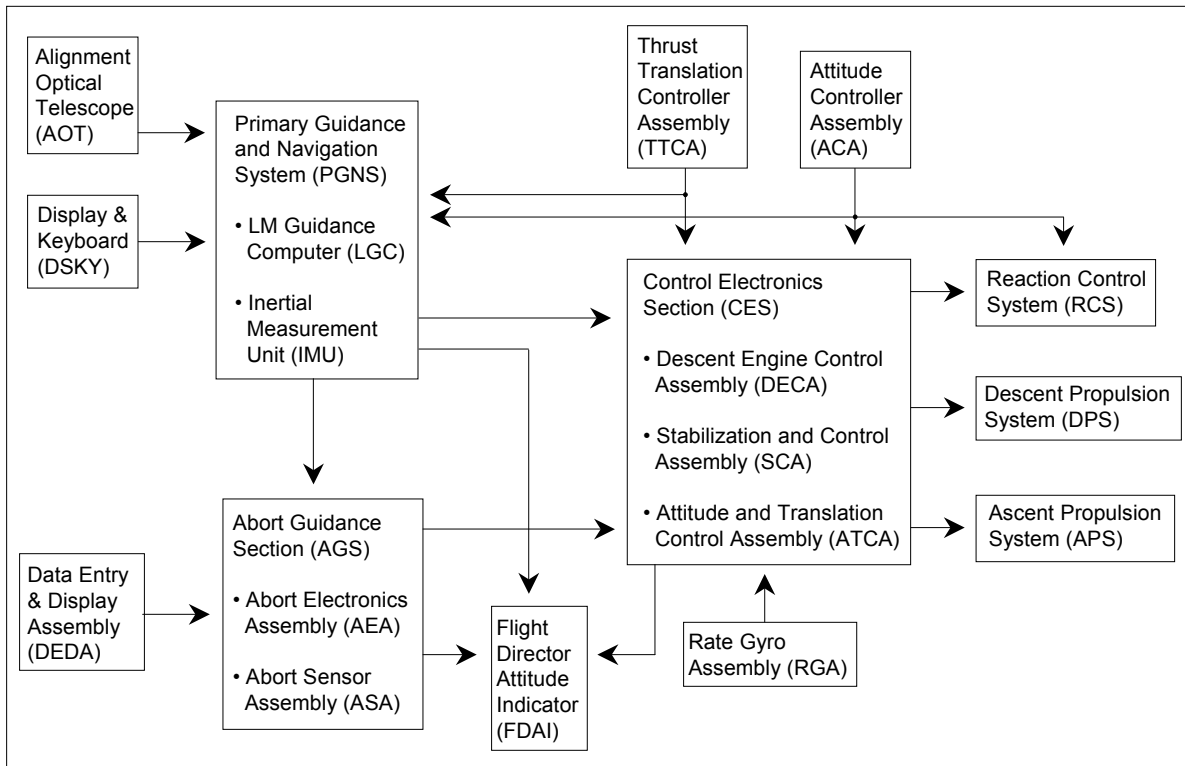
Alignment Optical Telescope (AOT)

Display & Keyboard (DSKY)

Primary Guidance and Navigation System (PGNS)

• LM Guidance Computer (LGC)

• Inertial Measurement Unit (IMU)

Thrust Translation Controller Assembly (TTCA)

Attitude Controller Assembly (ACA)

Control Electronics Section (CES)

• Descent Engine Control Assembly (DECA)

• Stabilization and Control Assembly (SCA)

• Attitude and Translation Control Assembly (ATCA)

Reaction Control System (RCS)

Descent Propulsion System (DPS)

Ascent Propulsion System (APS)

Abort Guidance Section (AGS)

• Abort Electronics Assembly (AEA)

• Abort Sensor Assembly (ASA)

Data Entry & Display Assembly (DEDA)

Flight Director Attitude Indicator (FDAI)

Rate Gyro Assembly (RGA)